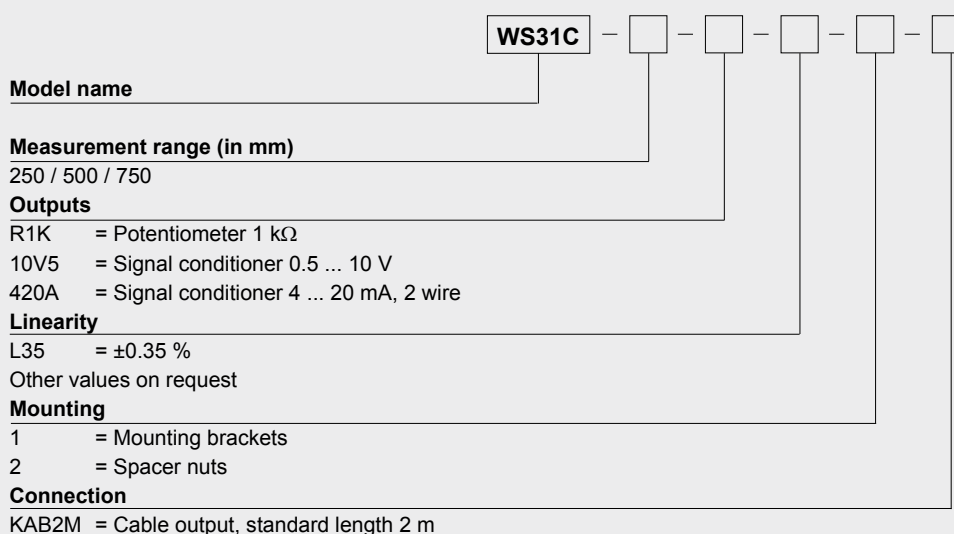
WS31C – – – – –

Model name

Measurement range (in mm)
250 / 500 / 750

Outputs
R1K = Potentiometer 1 kΩ
10V5 = Signal conditioner 0.5 ... 10 V
420A = Signal conditioner 4 ... 20 mA, 2 wire

Linearity
L35 = ±0.35 %
Other values on request

Mounting
1 = Mounting brackets
2 = Spacer nuts

Connection
KAB2M = Cable output, standard length 2 m